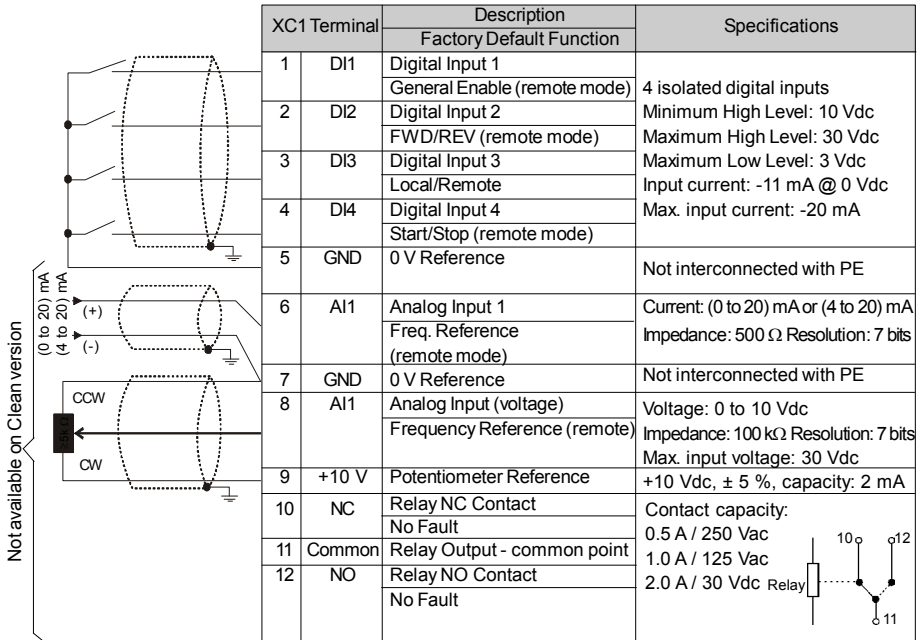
Not available on Clean version

(0 to 20) mA
(4 to 20) mA

(+)

(-)

CCW

5k Ω

CW

| XC1 Terminal | | Description / Factory Default Function | Specifications |
|---|---|---|---|
| 1 | DI1 | Digital Input 1<br>General Enable (remote mode) | 4 isolated digital inputs<br>Minimum High Level: 10 Vdc<br>Maximum High Level: 30 Vdc<br>Maximum Low Level: 3 Vdc<br>Input current: -11 mA @ 0 Vdc<br>Max. input current: -20 mA |
| 2 | DI2 | Digital Input 2<br>FWD/REV (remote mode) | |
| 3 | DI3 | Digital Input 3<br>Local/Remote | |
| 4 | DI4 | Digital Input 4<br>Start/Stop (remote mode) | |
| 5 | GND | 0 V Reference | Not interconnected with PE |
| 6 | AI1 | Analog Input 1<br>Freq. Reference (remote mode) | Current: (0 to 20) mA or (4 to 20) mA<br>Impedance: 500 $\Omega$ Resolution: 7 bits |
| 7 | GND | 0 V Reference | Not interconnected with PE |
| 8 | AI1 | Analog Input (voltage)<br>Frequency Reference (remote) | Voltage: 0 to 10 Vdc<br>Impedance: 100 k$\Omega$ Resolution: 7 bits<br>Max. input voltage: 30 Vdc |
| 9 | +10 V | Potentiometer Reference | +10 Vdc, ± 5 %, capacity: 2 mA |
| 10 | NC | Relay NC Contact<br>No Fault | Contact capacity:<br>0.5 A / 250 Vac<br>1.0 A / 125 Vac<br>2.0 A / 30 Vdc |
| 11 | Common | Relay Output - common point | |
| 12 | NO | Relay NO Contact<br>No Fault | |

Relay

10

12

11